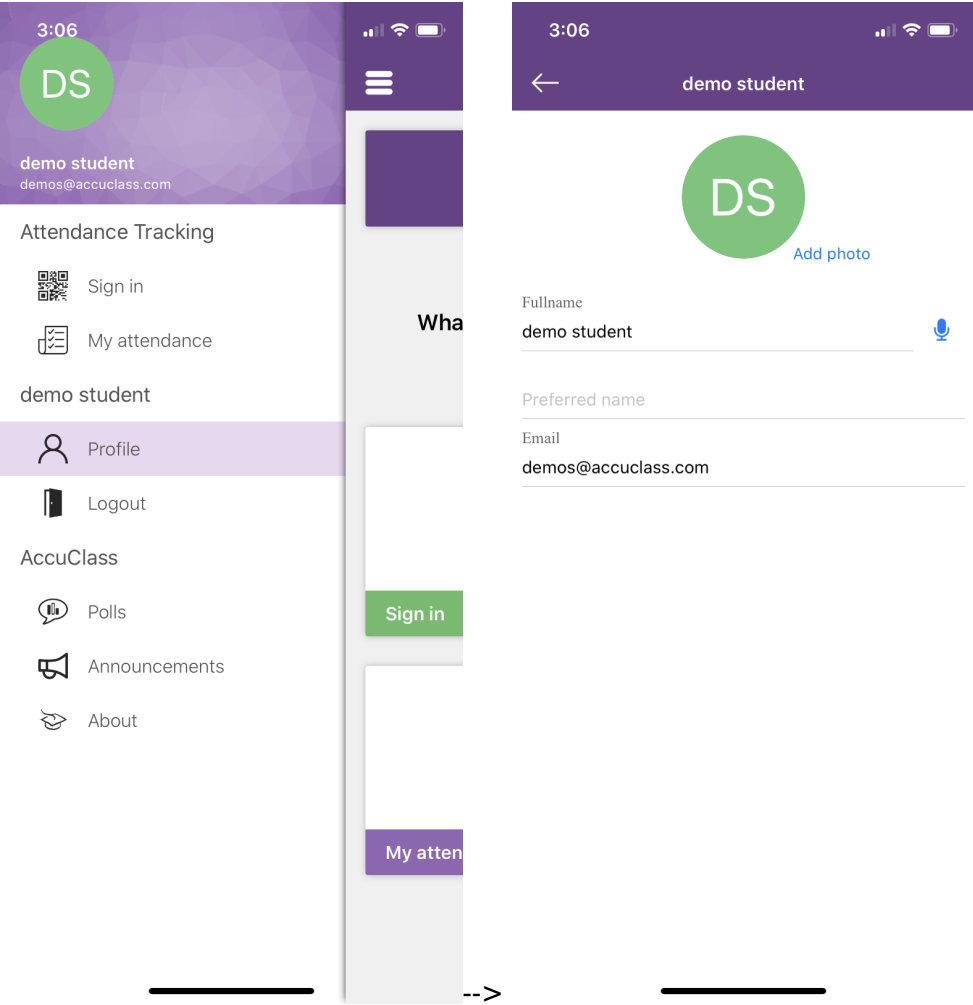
3:06

DS

demo student
demos@accuclass.com

Attendance Tracking

Sign in

My attendance

demo student

Profile

Logout

AccuClass

Polls

Announcements

About

Wha

Sign in

My atten

-->

3:06

demo student

DS

Add photo

Fullname
demo student

Preferred name

Email
demos@accuclass.com